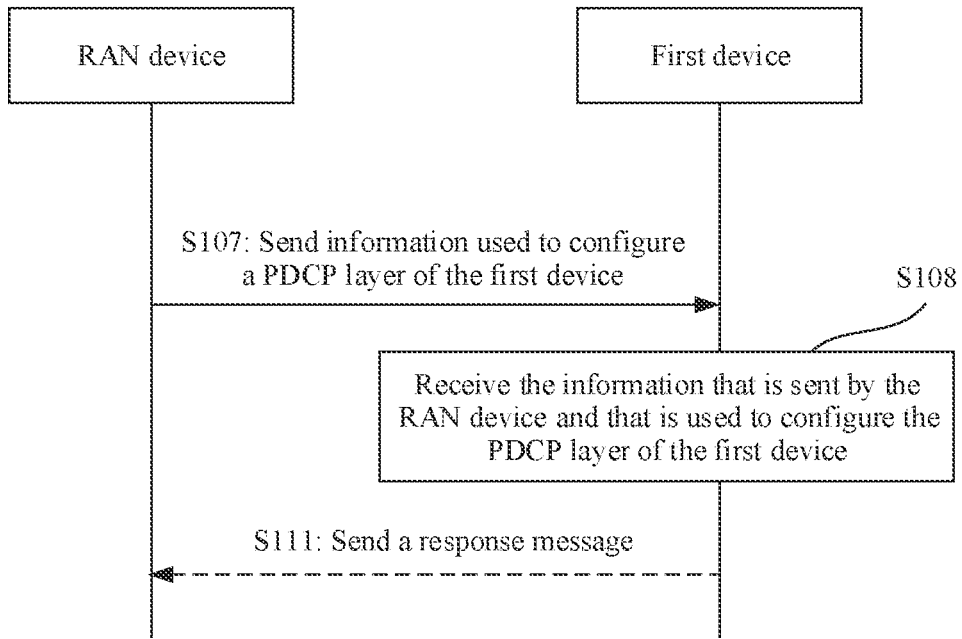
RAN device

First device

S107: Send information used to configure a PDCP layer of the first device

S108

Receive the information that is sent by the RAN device and that is used to configure the PDCP layer of the first device

S111: Send a response message